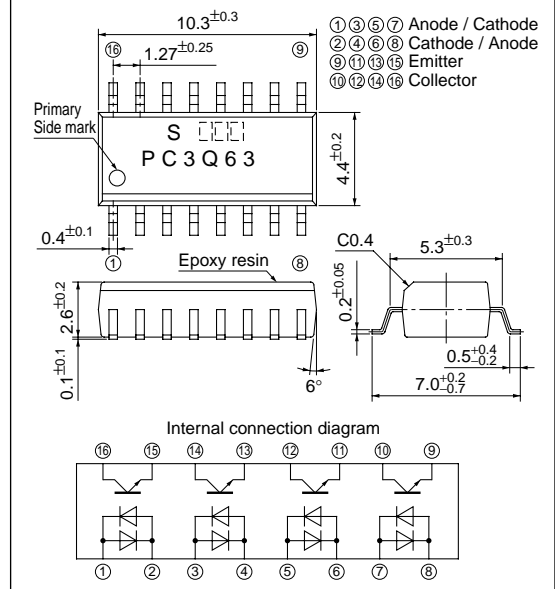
$10.3^{\pm0.3}$

①③⑤⑦ Anode / Cathode
②④⑥⑧ Cathode / Anode
⑨⑪⑬⑮ Emitter
⑩⑫⑭⑯ Collector

⑯ $1.27^{\pm0.25}$ ⑨

Primary Side mark

S

PC3Q63

$4.4^{\pm0.2}$

$0.4^{\pm0.1}$

①

Epoxy resin ⑧

C0.4

$5.3^{\pm0.3}$

$0.2^{\pm0.05}$

$2.6^{\pm0.2}$

$0.1^{\pm0.1}$

6°

$0.5^{+0.4}_{-0.2}$

$7.0^{+0.2}_{-0.7}$

Internal connection diagram

⑯ ⑮ ⑭ ⑬ ⑫ ⑪ ⑩ ⑨

① ② ③ ④ ⑤ ⑥ ⑦ ⑧